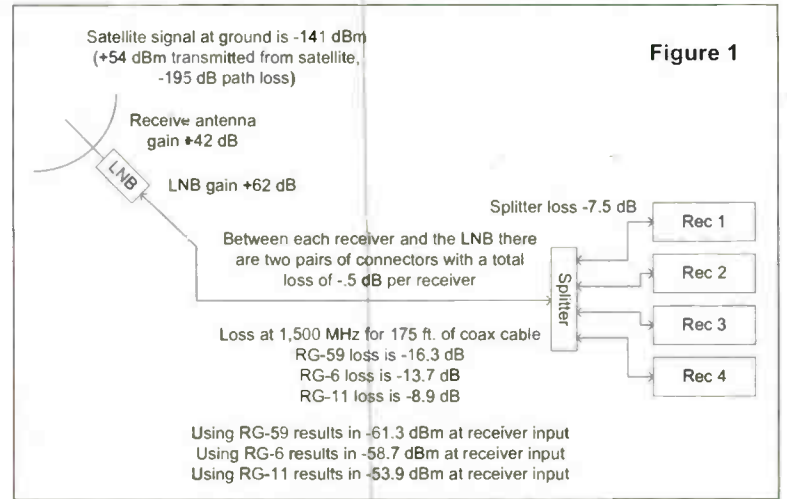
Satellite signal at ground is -141 dBm (+54 dBm transmitted from satellite, -195 dB path loss)

Figure 1

Receive antenna gain +42 dB

LNB

LNB gain +62 dB

Splitter loss -7.5 dB

Rec 1

Between each receiver and the LNB there are two pairs of connectors with a total loss of -.5 dB per receiver

Rec 2

Splitter

Rec 3

Loss at 1,500 MHz for 175 ft. of coax cable
RG-59 loss is -16.3 dB
RG-6 loss is -13.7 dB
RG-11 loss is -8.9 dB

Rec 4

Using RG-59 results in -61.3 dBm at receiver input
Using RG-6 results in -58.7 dBm at receiver input
Using RG-11 results in -53.9 dBm at receiver input